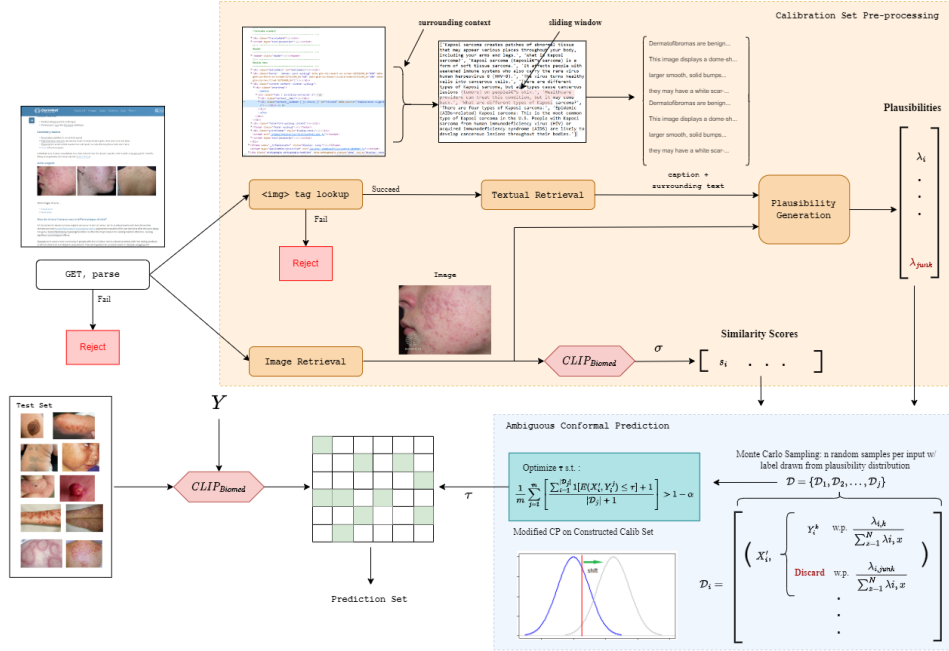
Calibration Set Pre-processing

surrounding context

sliding window

['Kaposi sarcoma creates patches of abnormal tissue that may appear various places throughout your body, including your arms and legs.', 'What is Kaposi sarcoma?', 'Kaposi sarcoma (kaposiâ€™s sarcoma) is a form of soft tissue sarcoma.', 'It affects people with weakened immune systems who also carry the rare virus human herpesvirus 8 (HHV-8).', 'The virus turns healthy cells into cancerous cells.', 'There are different types of Kaposi sarcoma, but all types cause cancerous lesions (tumors) on your skin.', 'Healthcare providers can treat this condition, but it may come back.', 'What are different types of Kaposi sarcoma?', 'There are four types of Kaposi sarcoma:', 'Epidemic (AIDs-related) Kaposi sarcoma: This is the most common type of Kaposi sarcoma in the US. People with Kaposi sarcoma from human immunodeficiency virus (HIV) or acquired immunodeficiency syndrome (AIDS) are likely to develop cancerous lesions throughout their bodies.']

Dermatofibromas are benign...
This image displays a dome-sh...
larger smooth, solid bumps...
they may have a while scar-...
Dermatofibromas are benign...
This image displays a dome-sh...
larger smooth, solid bumps...
they may have a while scar-...

Plausibilities

$\lambda_i$
.
.
.
$\lambda_{junk}$

<img> tag lookup

Succeed

Textual Retrieval

caption + surrounding text

Plausibility Generation

Fail

Reject

GET, parse

Fail

Reject

Image

Similarity Scores

Image Retrieval

$CLIP_{Biomed}$

$\sigma$

$s_i$ . . .

Test Set

$Y$

$CLIP_{Biomed}$

$\tau$

Prediction Set

Ambiguous Conformal Prediction

Optimize $\tau$ s.t. :

$\frac{1}{m}\sum_{j=1}^{m}\left[\frac{\sum_{i=1}^{|\mathcal{D}_j|}\mathbb{1}[E(X_i^j,Y_i^j)\leq\tau]+1}{|\mathcal{D}_j|+1}\right]>1-\alpha$

Modified CP on Constructed Calib Set

shift

Monte Carlo Sampling: n random samples per input w/ label drawn from plausibility distribution

$\mathcal{D}=\{\mathcal{D}_1,\mathcal{D}_2,\ldots,\mathcal{D}_j\}$

$\mathcal{D}_i=$

$X_i'$,

$Y_i^k$ w.p. $\frac{\lambda_{i,k}}{\sum_{s=1}^{N}\lambda i,x}$

Discard w.p. $\frac{\lambda_{i,junk}}{\sum_{s=1}^{N}\lambda i,x}$

.
.
.